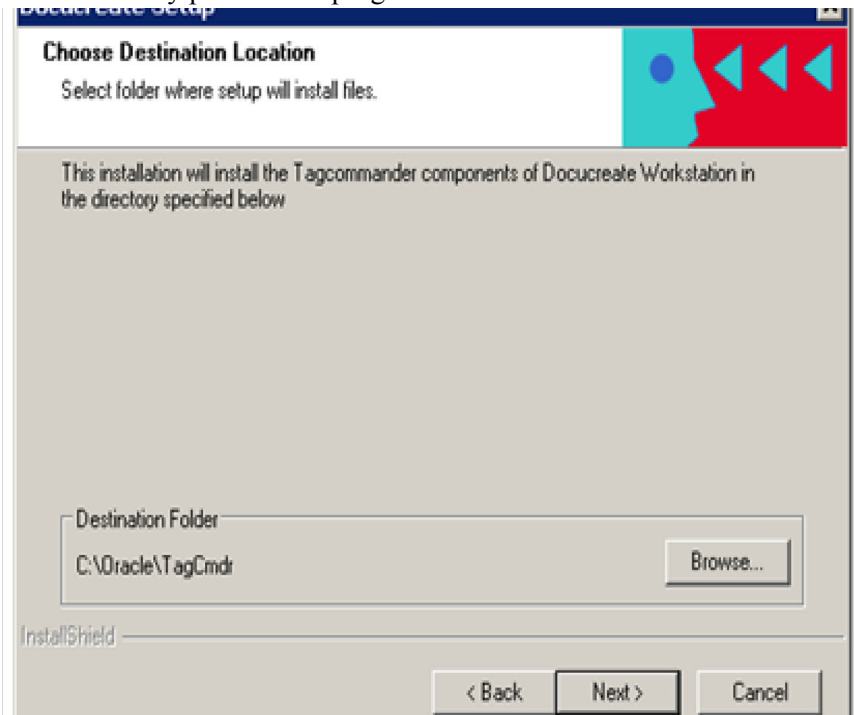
Docucreate Setup

Choose Destination Location
Select folder where setup will install files.

This installation will install the Tagcommander components of Docucreate Workstation in the directory specified below

Destination Folder
C:\Oracle\TagCmdr
Browse...

InstallShield

< Back
Next >
Cancel